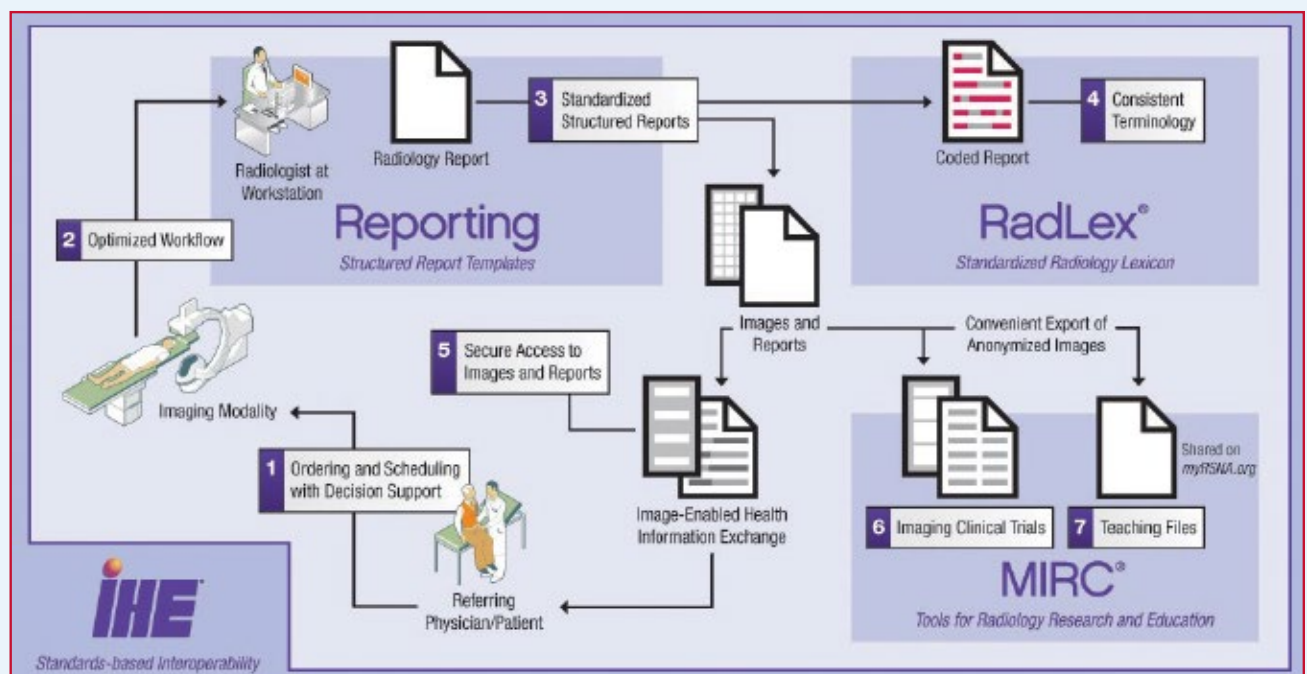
Radiologist at Workstation

Radiology Report

3 Standardized Structured Reports

Coded Report

4 Consistent Terminology

2 Optimized Workflow

Reporting

Structured Report Templates

RadLex®

Standardized Radiology Lexicon

Images and Reports

Convenient Export of Anonymized Images

5 Secure Access to Images and Reports

Imaging Modality

1 Ordering and Scheduling with Decision Support

Shared on myRSNA.org

Image-Enabled Health Information Exchange

6 Imaging Clinical Trials

7 Teaching Files

MIRC®

Referring Physician/Patient

Tools for Radiology Research and Education

IHE

Standards-based Interoperability